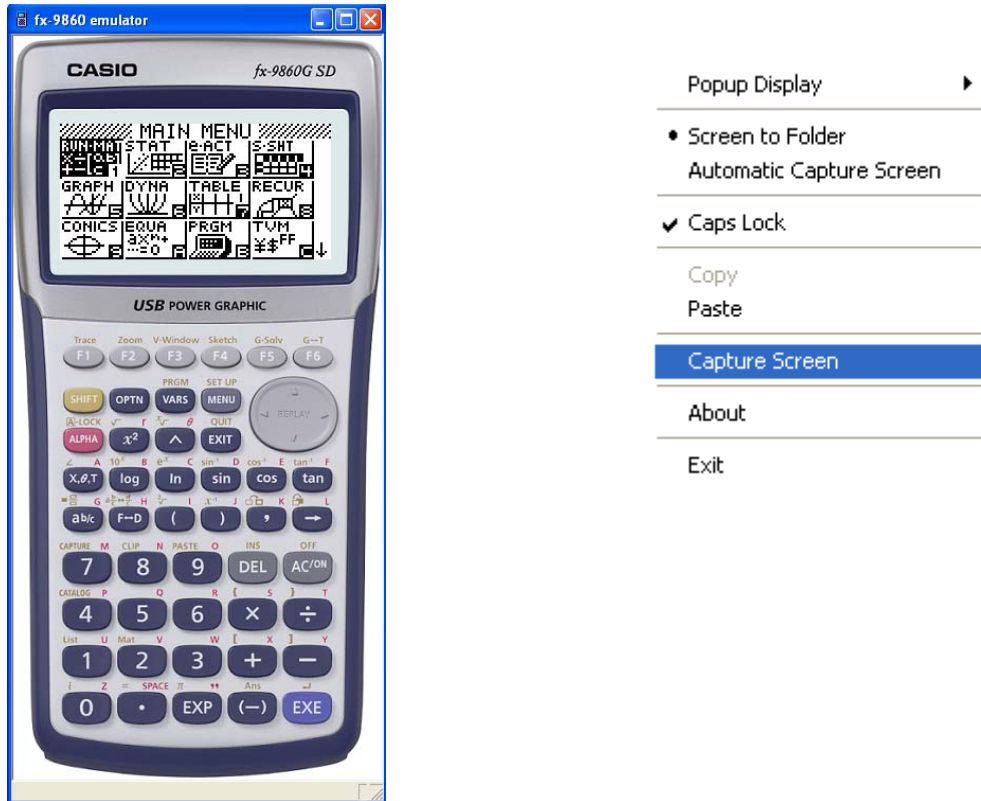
fx-9860 emulator

CASIO fx-9860G SD

MAIN MENU
RUN·MAT STAT e·ACT S·SHT
GRAPH DYNA TABLE RECUR
CONICS EQUA PRGM TVM

USB POWER GRAPHIC

Trace Zoom V-Window Sketch G-Solv G↔T
F1 F2 F3 F4 F5 F6

PRGM SET UP
SHIFT OPTN VARS MENU REPLAY
A-LOCK QUIT
ALPHA $x^2$ ^ EXIT

A B C D E F
X,θ,T log ln sin cos tan
G H I J K L
a b/c F↔D ( ) , →

CAPTURE M CLIP N PASTE O INS OFF
7 8 9 DEL AC/ON
CATALOG P Q R { S } T
4 5 6 × ÷
List U Mat V W [ X ] Y
1 2 3 + −
i Z = SPACE π " Ans
0 · EXP (−) EXE

Popup Display
Screen to Folder
Automatic Capture Screen
Caps Lock
Copy
Paste
Capture Screen
About
Exit